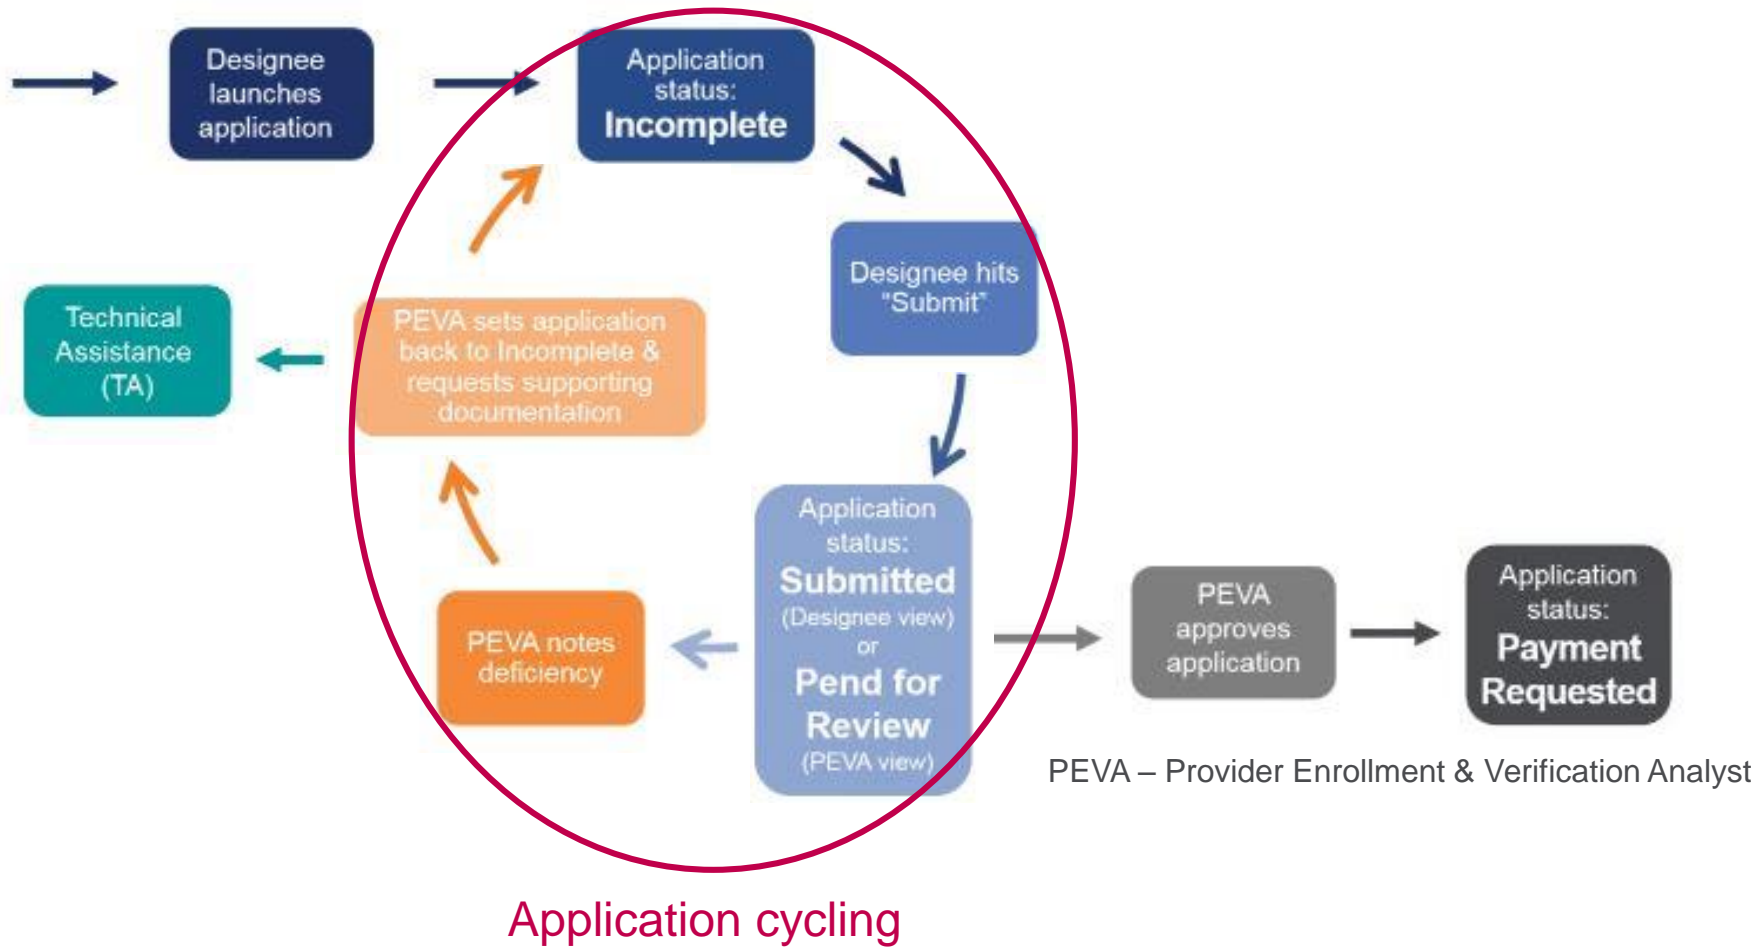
Designee launches application

Application status: Incomplete

Designee hits "Submit"

Application status: Submitted (Designee view) or Pend for Review (PEVA view)

PEVA notes deficiency

PEVA sets application back to Incomplete & requests supporting documentation

Technical Assistance (TA)

PEVA approves application

Application status: Payment Requested

PEVA – Provider Enrollment & Verification Analyst

Application cycling